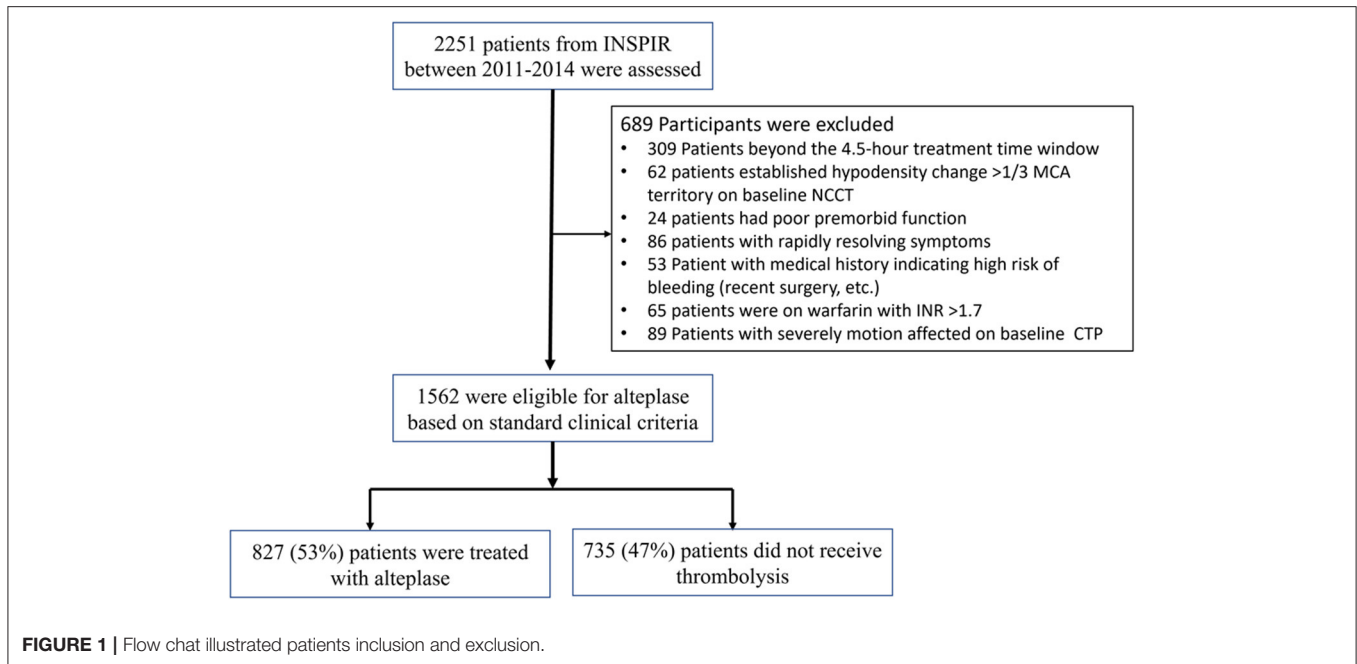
2251 patients from INSPIR between 2011-2014 were assessed

689 Participants were excluded
- 309 Patients beyond the 4.5-hour treatment time window
- 62 patients established hypodensity change >1/3 MCA territory on baseline NCCT
- 24 patients had poor premorbid function
- 86 patients with rapidly resolving symptoms
- 53 Patient with medical history indicating high risk of bleeding (recent surgery, etc.)
- 65 patients were on warfarin with INR >1.7
- 89 Patients with severely motion affected on baseline CTP

1562 were eligible for alteplase based on standard clinical criteria

827 (53%) patients were treated with alteplase

735 (47%) patients did not receive thrombolysis

**FIGURE 1 |** Flow chat illustrated patients inclusion and exclusion.